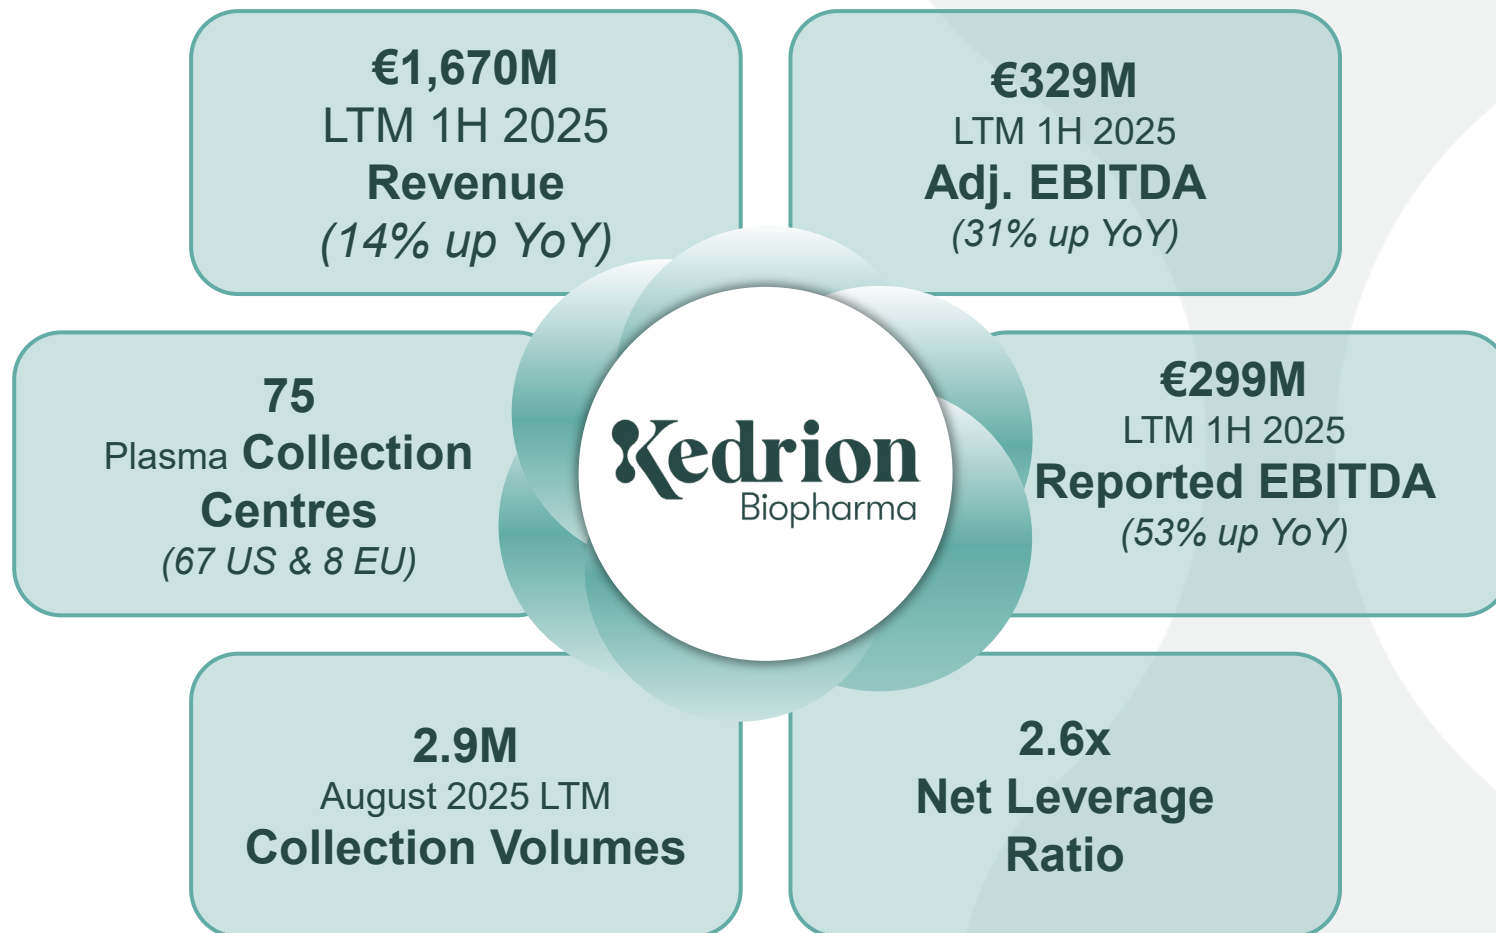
€1,670M
LTM 1H 2025
Revenue
(14% up YoY)

€329M
LTM 1H 2025
Adj. EBITDA
(31% up YoY)

75
Plasma Collection Centres
(67 US & 8 EU)

Kedrion
Biopharma

€299M
LTM 1H 2025
Reported EBITDA
(53% up YoY)

2.9M
August 2025 LTM
Collection Volumes

2.6x
Net Leverage Ratio